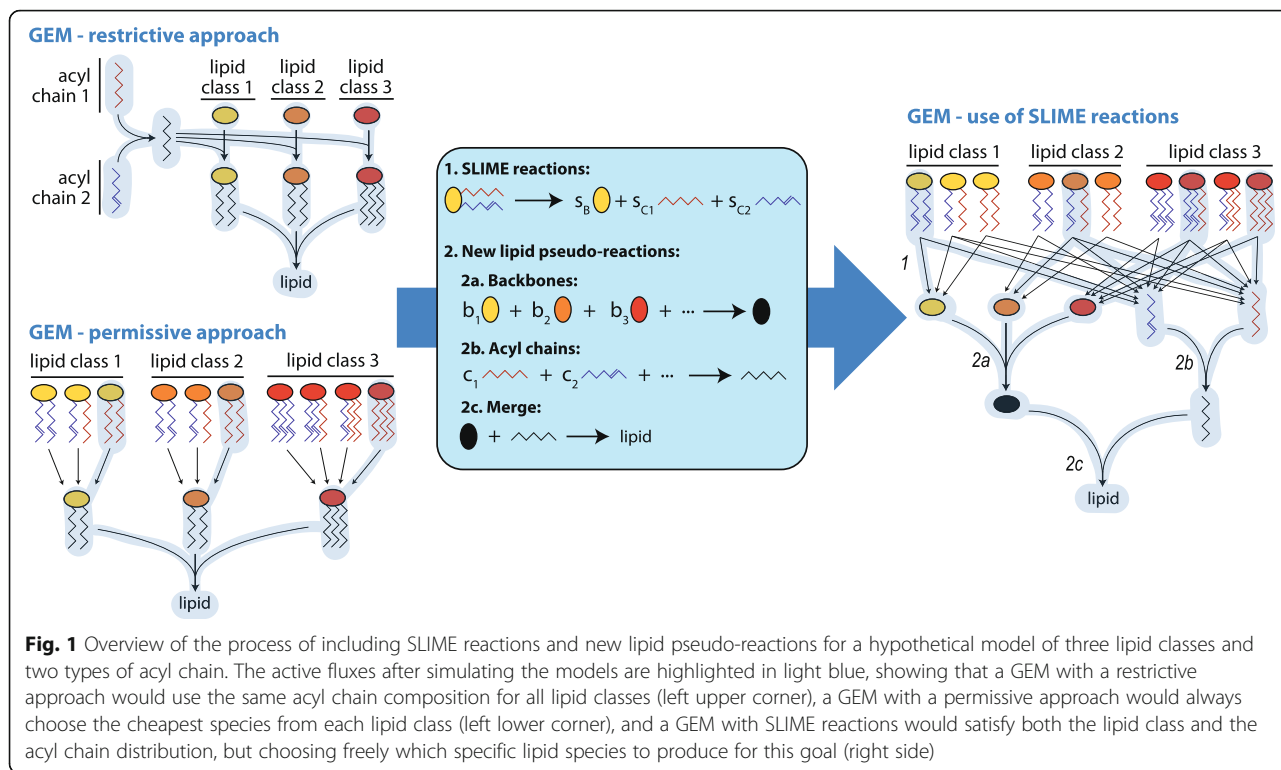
GEM - restrictive approach

acyl chain 1

acyl chain 2

lipid class 1

lipid class 2

lipid class 3

lipid

GEM - permissive approach

lipid class 1

lipid class 2

lipid class 3

lipid

1. SLIME reactions:

$\longrightarrow s_B + s_{C1} + s_{C2}$

2. New lipid pseudo-reactions:

2a. Backbones:

$b_1 + b_2 + b_3 + \cdots \longrightarrow$

2b. Acyl chains:

$c_1 + c_2 + \cdots \longrightarrow$

2c. Merge:

$+ \longrightarrow$ lipid

GEM - use of SLIME reactions

lipid class 1

lipid class 2

lipid class 3

1

2a

2b

2c

lipid

**Fig. 1** Overview of the process of including SLIME reactions and new lipid pseudo-reactions for a hypothetical model of three lipid classes and two types of acyl chain. The active fluxes after simulating the models are highlighted in light blue, showing that a GEM with a restrictive approach would use the same acyl chain composition for all lipid classes (left upper corner), a GEM with a permissive approach would always choose the cheapest species from each lipid class (left lower corner), and a GEM with SLIME reactions would satisfy both the lipid class and the acyl chain distribution, but choosing freely which specific lipid species to produce for this goal (right side)